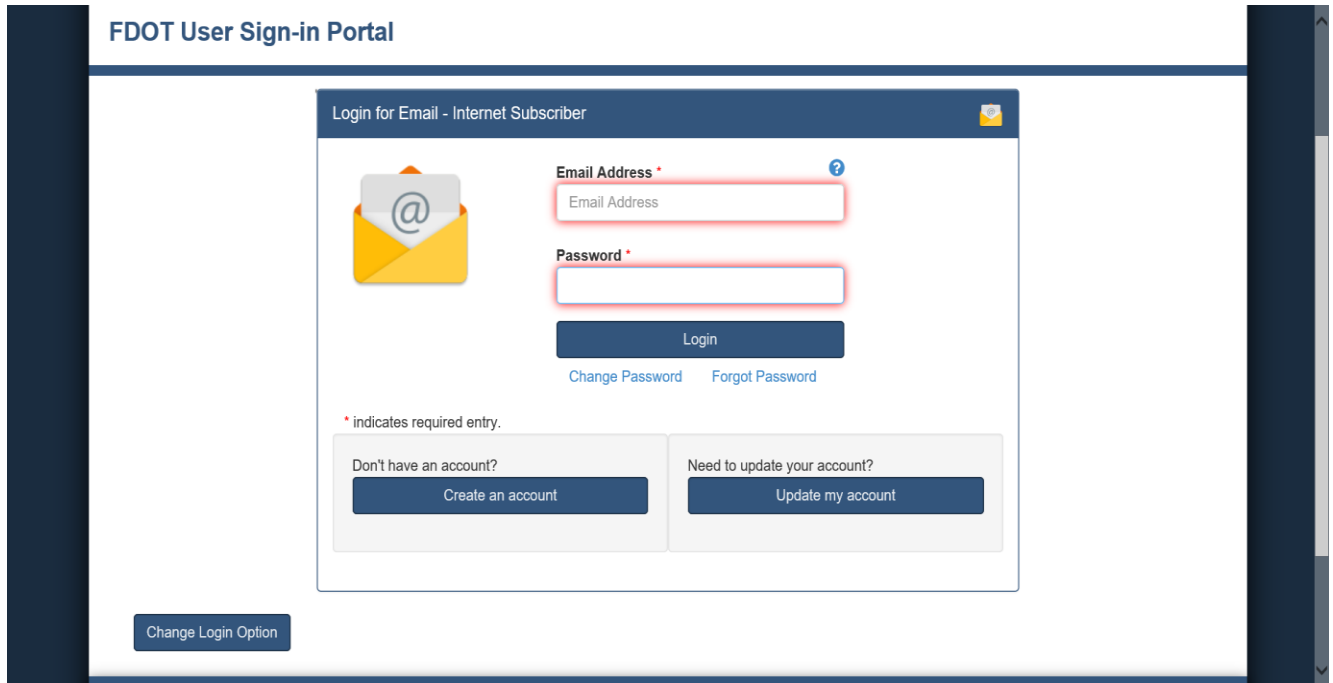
FDOT User Sign-in Portal

Login for Email - Internet Subscriber

Email Address *

Email Address

Password *

Login

Change Password Forgot Password

* indicates required entry.

Don't have an account?

Create an account

Need to update your account?

Update my account

Change Login Option